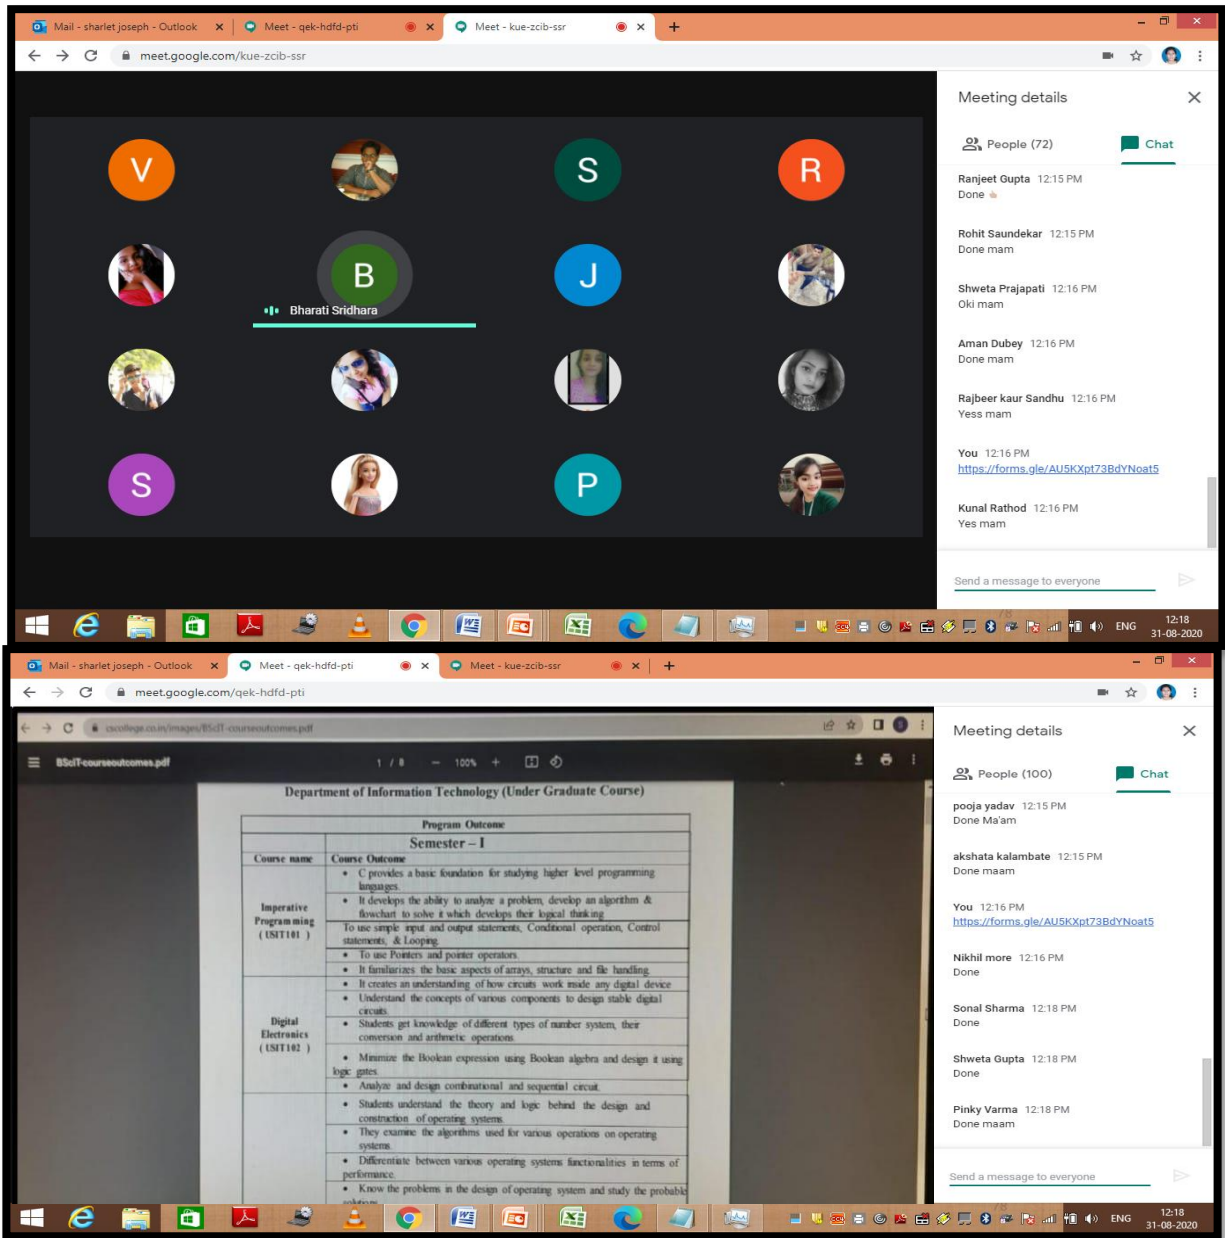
Mail - sharlet joseph - Outlook | Meet - qek-hdfd-pti | Meet - kue-zcib-ssr

meet.google.com/kue-zcib-ssr

V S R

B J

Bharati Sridhara

S P

Meeting details

People (72) Chat

Ranjeet Gupta 12:15 PM
Done

Rohit Saundekar 12:15 PM
Done mam

Shweta Prajapati 12:16 PM
Oki mam

Aman Dubey 12:16 PM
Done mam

Rajbeer kaur Sandhu 12:16 PM
Yess mam

You 12:16 PM
https://forms.gle/AU5KXpt73BdYNoat5

Kunal Rathod 12:16 PM
Yes mam

Send a message to everyone

ENG 12:18 31-08-2020

Mail - sharlet joseph - Outlook | Meet - qek-hdfd-pti | Meet - kue-zcib-ssr

meet.google.com/qek-hdfd-pti

BScIT-courseoutcomes.pdf 1 / 8 100%

Department of Information Technology (Under Graduate Course)

| Program Outcome | |
|---|---|
| Semester – I | |
| Course name | Course Outcome |
| Imperative Programming (USIT101) | • C provides a basic foundation for studying higher level programming languages. |
| | • It develops the ability to analyze a problem, develop an algorithm & flowchart to solve it which develops their logical thinking |
| | To use simple input and output statements, Conditional operation, Control statements, & Looping |
| | • To use Pointers and pointer operators. |
| | • It familiarizes the basic aspects of arrays, structure and file handling |
| Digital Electronics (USIT102) | • It creates an understanding of how circuits work inside any digital device |
| | • Understand the concepts of various components to design stable digital circuits. |
| | • Students get knowledge of different types of number system, their conversion and arithmetic operations. |
| | • Minimize the Boolean expression using Boolean algebra and design it using logic gates. |
| | • Analyze and design combinational and sequential circuit. |
| | • Students understand the theory and logic behind the design and construction of operating systems. |
| | • They examine the algorithms used for various operations on operating systems. |
| | • Differentiate between various operating systems functionalities in terms of performance. |
| | • Know the problems in the design of operating system and study the probable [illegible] |

Meeting details

People (100) Chat

pooja yadav 12:15 PM
Done Ma'am

akshata kalambate 12:15 PM
Done maam

You 12:16 PM
https://forms.gle/AU5KXpt73BdYNoat5

Nikhil more 12:16 PM
Done

Sonal Sharma 12:18 PM
Done

Shweta Gupta 12:18 PM
Done

Pinky Varma 12:18 PM
Done maam

Send a message to everyone

ENG 12:18 31-08-2020